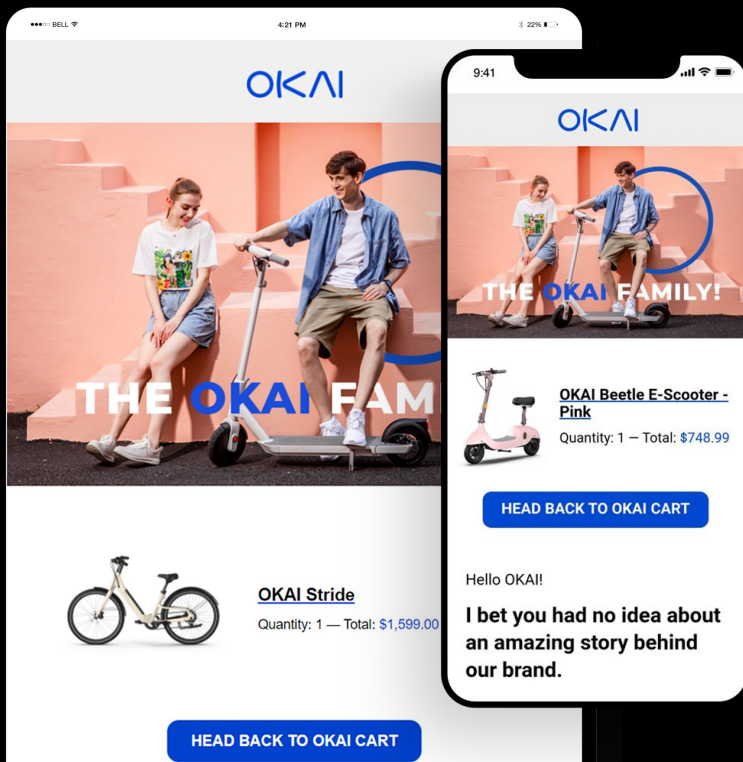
●●●○○ BELL

4:21 PM

22%

OKAI

THE OKAI FAM

OKAI Stride

Quantity: 1 — Total: $1,599.00

HEAD BACK TO OKAI CART

9:41

OKAI

THE OKAI FAMILY!

OKAI Beetle E-Scooter - Pink

Quantity: 1 — Total: $748.99

HEAD BACK TO OKAI CART

Hello OKAI!

I bet you had no idea about an amazing story behind our brand.